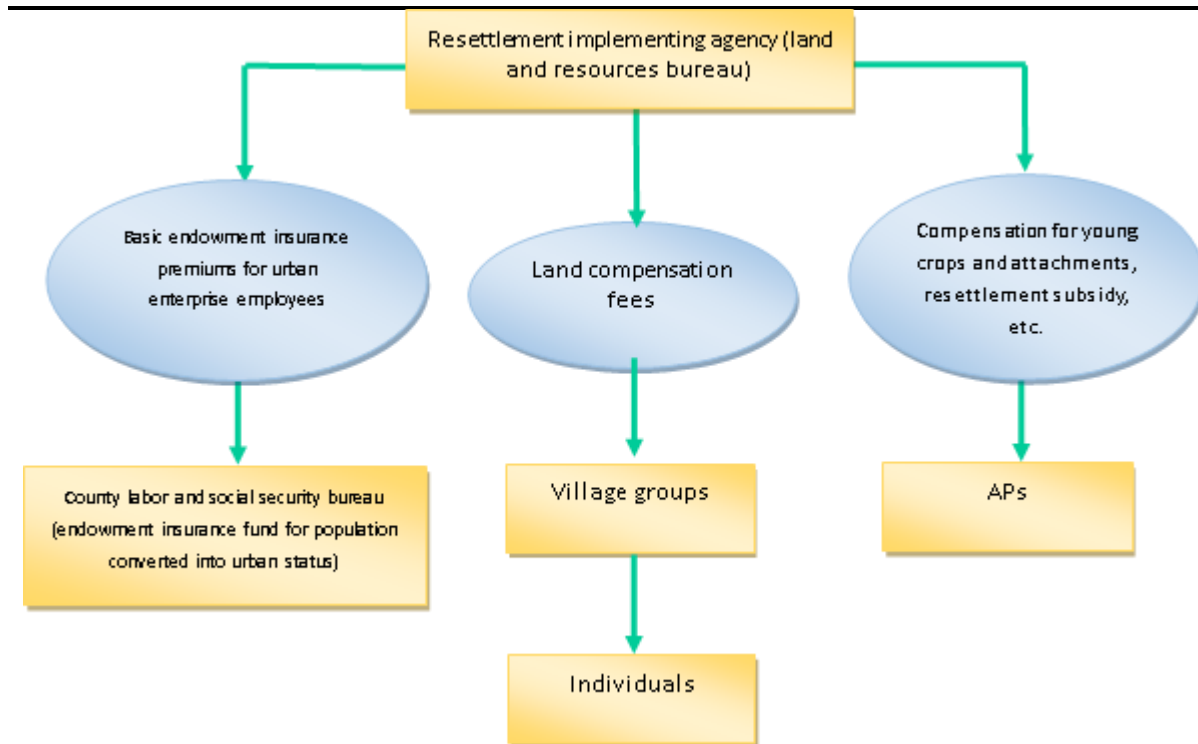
Resettlement implementing agency (land and resources bureau)

Basic endowment insurance premiums for urban enterprise employees

Land compensation fees

Compensation for young crops and attachments, resettlement subsidy, etc.

County labor and social security bureau (endowment insurance fund for population converted into urban status)

Village groups

APs

Individuals